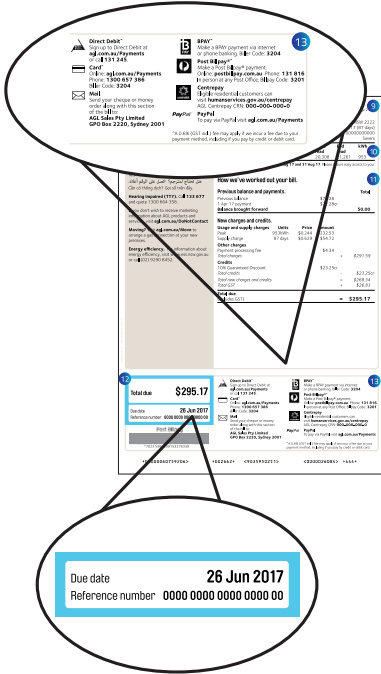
Direct Debit*
Sign up to Direct Debit at agl.com.au/Payments or call 131 245.

Card*
Online: agl.com.au/Payments
Phone: 1300 657 386
Biller Code: 3204

Mail
Send your cheque or money order along with this section of the bill to:
AGL Sales Pty Limited
GPO Box 2220, Sydney 2001

BPAY*
Make a BPAY payment via internet or phone banking. Biller Code: 3204

Post Billpay*
Make a Post Billpay® payment.
Online: postbillpay.com.au Phone: 131 816
In person at any Post Office. Billpay Code: 3201

Centrepay
Eligible residential customers can visit humanservices.gov.au/centrepay
AGL Centrepay CRN: 000-000-000-0

PayPal
To pay via PayPal visit agl.com.au/Payments

* A 0.4% (GST incl.) fee may apply if we incur a fee due to your payment method, including if you pay by credit or debit card.

13

9

10

11

How we've worked out your bill.

Previous balance and payments.

Total

New charges and credits.

Hearing impaired (TTY): Call 133 677

Moving?

Energy efficiency.

12

Total due $295.17

Due date 26 Jun 2017
Reference number 0000 0000 0000 0000 00

13

Due date 26 Jun 2017
Reference number 0000 0000 0000 0000 00